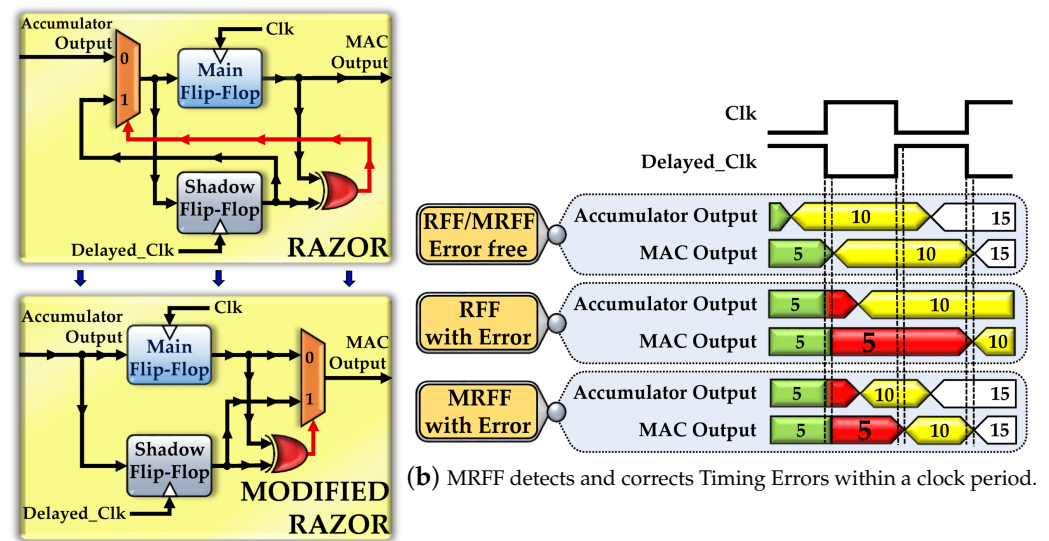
Accumulator Output
Clk
MAC Output
0
1
Main Flip-Flop
Shadow Flip-Flop
Delayed_Clk
RAZOR

Accumulator Output
Clk
Main Flip-Flop
MAC Output
0
1
Shadow Flip-Flop
Delayed_Clk
MODIFIED RAZOR

Clk
Delayed_Clk

RFF/MRFF Error free
Accumulator Output 10 15
MAC Output 5 10 15

RFF with Error
Accumulator Output 5 10
MAC Output 5 5 10

MRFF with Error
Accumulator Output 5 10 15
MAC Output 5 5 10 15

(b) MRFF detects and corrects Timing Errors within a clock period.